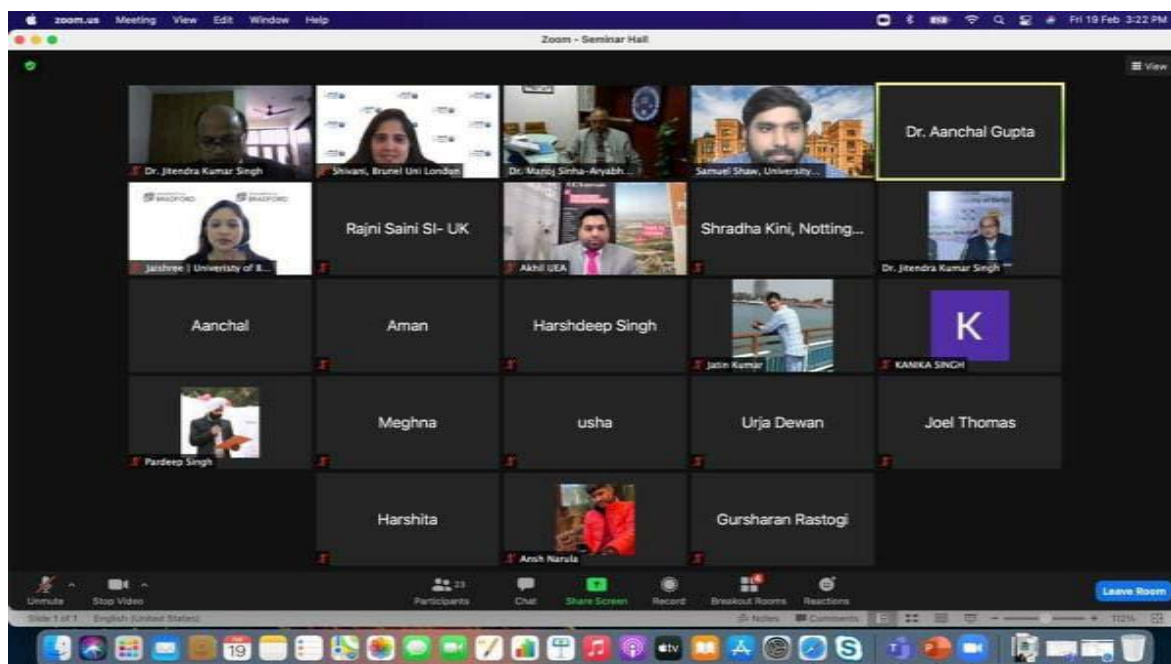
zoom.us Meeting View Edit Window Help

Fri 19 Feb 3:22 PM

Zoom - Seminar Hall

View

Dr. Jitendra Kumar Singh

Shivani, Brunel Uni London

Dr. Manoj Sinha-Aryabh...

Samuel Shaw, University...

Dr. Aanchal Gupta

BRADFORD BRADFORD

Jaishree | University of B...

Rajni Saini SI- UK

Akhil UEA

Shradha Kini, Notting...

Dr. Jitendra Kumar Singh

Aanchal

Aman

Harshdeep Singh

Jatin Kumar

K

KANIKA SINGH

Pardeep Singh

Meghna

usha

Urja Dewan

Joel Thomas

Harshita

Ansh Narula

Gursharan Rastogi

Unmute

Stop Video

Participants 23

Chat

Share Screen

Record

Breakout Rooms

Reactions

Leave Room

Slide 1 of 1 English (United States)

Notes Comments

112%

19